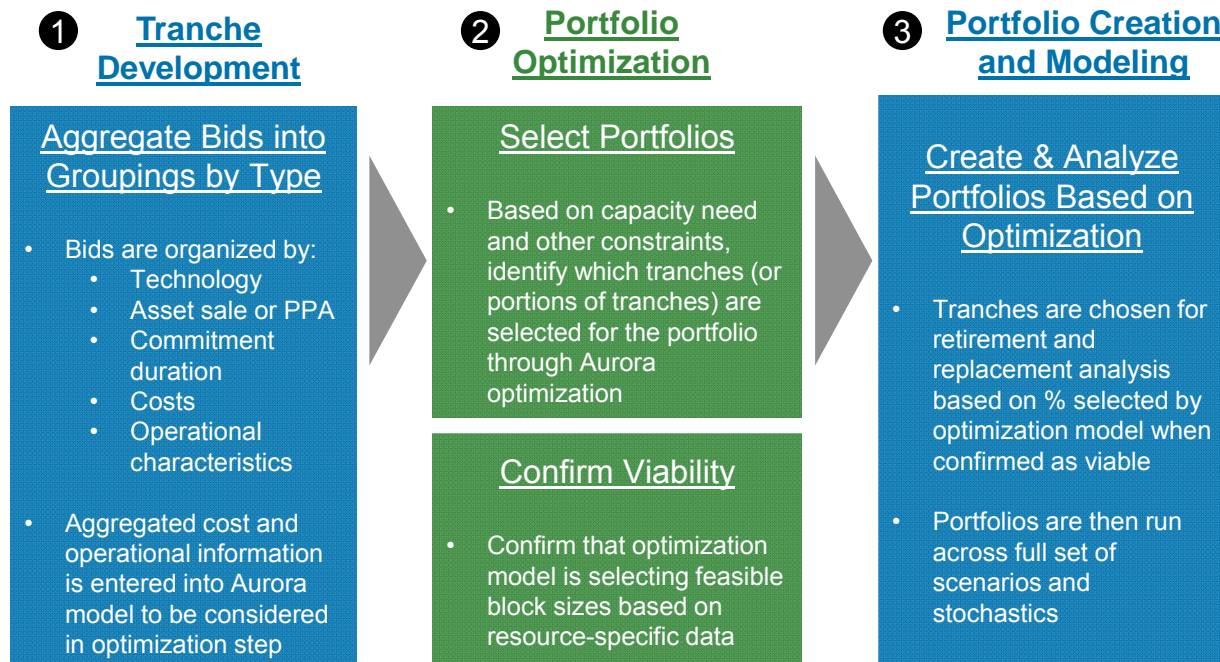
1 Tranche Development

Aggregate Bids into Groupings by Type

- Bids are organized by:
  - Technology
  - Asset sale or PPA
  - Commitment duration
  - Costs
  - Operational characteristics
- Aggregated cost and operational information is entered into Aurora model to be considered in optimization step

2 Portfolio Optimization

Select Portfolios

- Based on capacity need and other constraints, identify which tranches (or portions of tranches) are selected for the portfolio through Aurora optimization

Confirm Viability

- Confirm that optimization model is selecting feasible block sizes based on resource-specific data

3 Portfolio Creation and Modeling

Create & Analyze Portfolios Based on Optimization

- Tranches are chosen for retirement and replacement analysis based on % selected by optimization model when confirmed as viable
- Portfolios are then run across full set of scenarios and stochastics